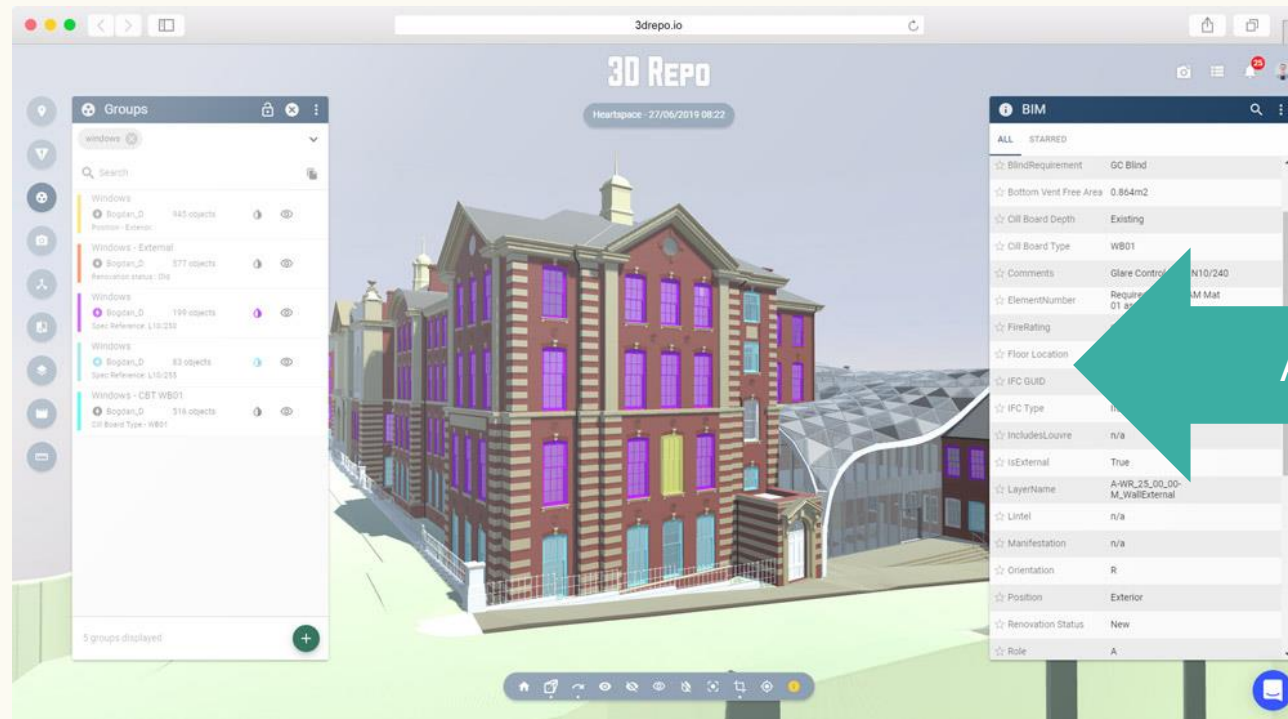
3drepo.io

3D Repo

Heartspace - 27/06/2019 08:22

Groups

windows

Search

Windows
Bogdan_D 945 objects
Position - Exterior

Windows - External
Bogdan_D 577 objects
Renovation status - Old

Windows
Bogdan_D 199 objects
Spec Reference: L10/250

Windows
Bogdan_D 83 objects
Spec Reference: L10/255

Windows - CBT WB01
Bogdan_D 516 objects
Cill Board Type - WB01

5 groups displayed

BIM

ALL STARRED

| | |
|---|---|
| BlindRequirement | GC Blind |
| Bottom Vent Free Area | 0.864m2 |
| Cill Board Depth | Existing |
| Cill Board Type | WB01 |
| Comments | Glare Control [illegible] N10/240 |
| ElementNumber | Require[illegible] M Mat 01 a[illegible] |
| FireRating | |
| Floor Location | |
| IFC GUID | |
| IFC Type | I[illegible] |
| IncludesLouvre | n/a |
| IsExternal | True |
| LayerName | A-WR_25_00_00-M_WallExternal |
| Lintel | n/a |
| Manifestation | n/a |
| Orientation | R |
| Position | Exterior |
| Renovation Status | New |
| Role | A |

25

A